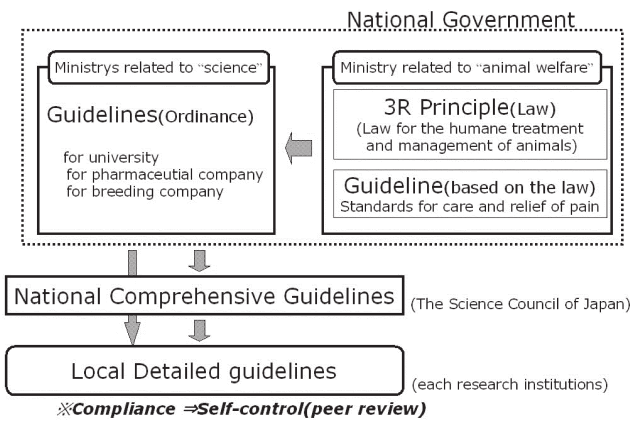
National Government

Ministrys related to "science"

Guidelines(Ordinance)

for university
for pharmaceutial company
for breeding company

Ministry related to "animal welfare"

3R Principle(Law)
(Law for the humane treatment and management of animals)

Guideline(based on the law)
Standards for care and relief of pain

National Comprehensive Guidelines (The Science Council of Japan)

Local Detailed guidelines (each research institutions)

※Compliance ⇒Self-control(peer review)